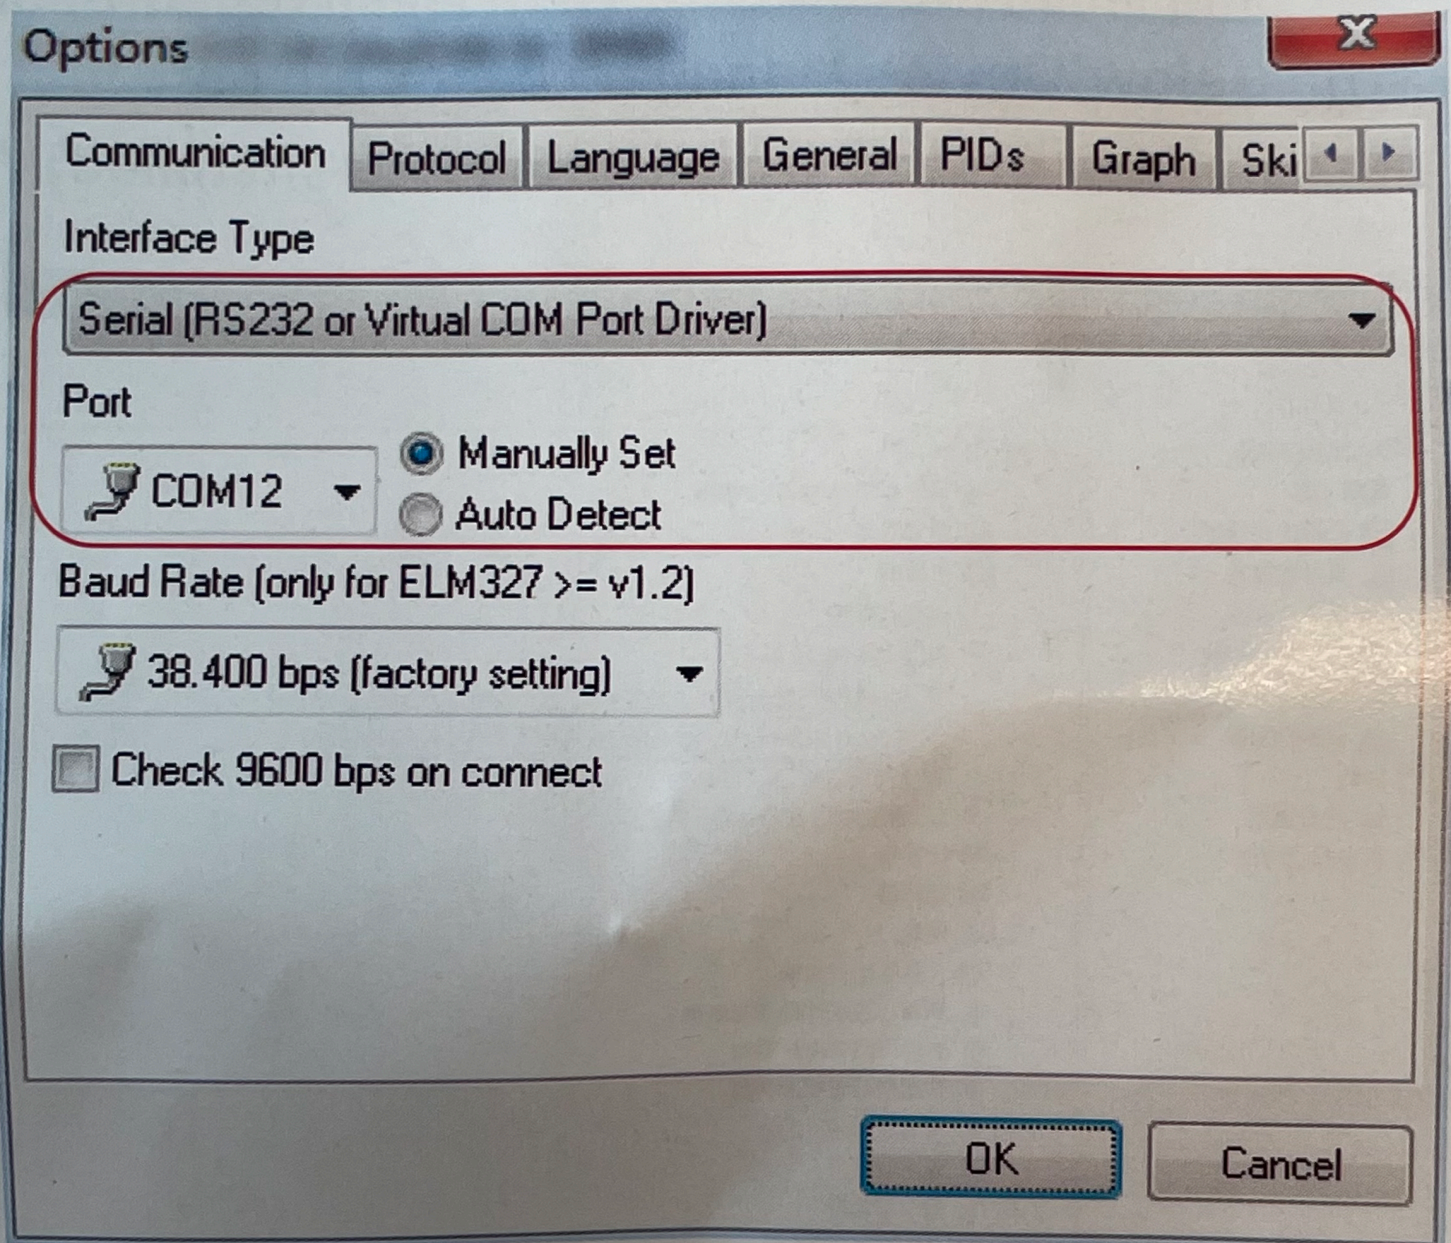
Options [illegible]

X

Communication | Protocol | Language | General | PIDs | Graph | Ski

Interface Type

Serial (RS232 or Virtual COM Port Driver)

Port

COM12

Manually Set

Auto Detect

Baud Rate (only for ELM327 >= v1.2)

38.400 bps (factory setting)

Check 9600 bps on connect

OK

Cancel